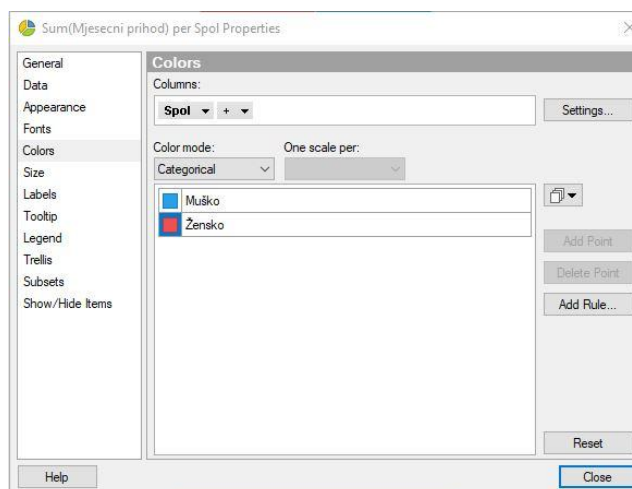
Sum(Mjesecni prihod) per Spol Properties

General
Data
Appearance
Fonts
Colors
Size
Labels
Tooltip
Legend
Trellis
Subsets
Show/Hide Items

Colors
Columns:
Spol ▾ + ▾
Settings...

Color mode:
Categorical
One scale per:

Muško
Žensko

Add Point
Delete Point
Add Rule...

Reset

Help
Close